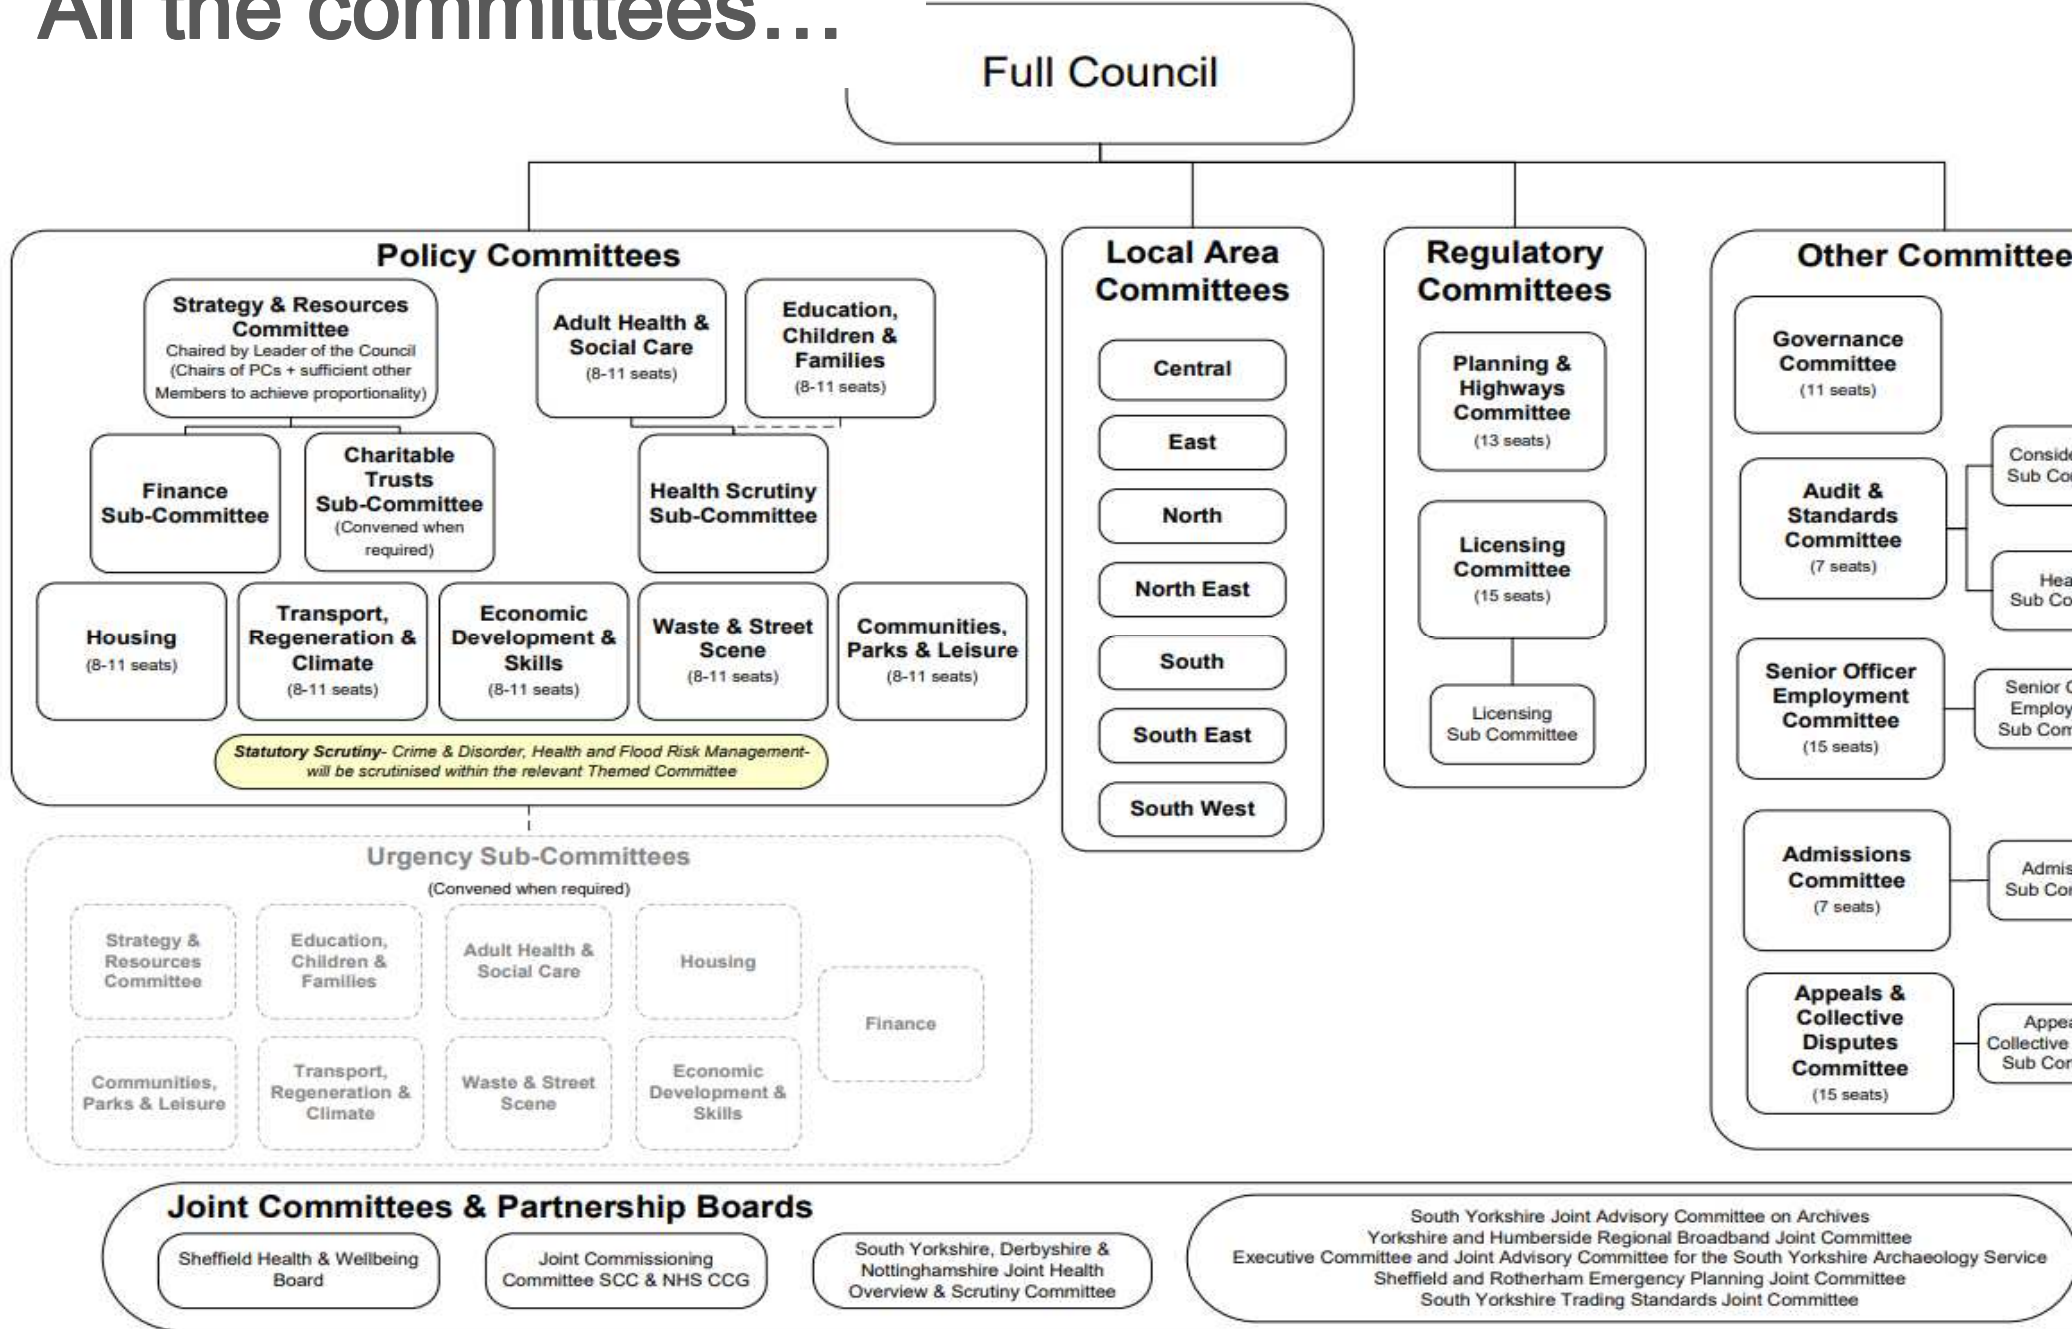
All the committees…

Full Council

Policy Committees

Strategy & Resources Committee
Chaired by Leader of the Council (Chairs of PCs + sufficient other Members to achieve proportionality)

Adult Health & Social Care
(8-11 seats)

Education, Children & Families
(8-11 seats)

Finance Sub-Committee

Charitable Trusts Sub-Committee
(Convened when required)

Health Scrutiny Sub-Committee

Housing
(8-11 seats)

Transport, Regeneration & Climate
(8-11 seats)

Economic Development & Skills
(8-11 seats)

Waste & Street Scene
(8-11 seats)

Communities, Parks & Leisure
(8-11 seats)

Statutory Scrutiny- Crime & Disorder, Health and Flood Risk Management- will be scrutinised within the relevant Themed Committee

Urgency Sub-Committees
(Convened when required)

Strategy & Resources Committee

Education, Children & Families

Adult Health & Social Care

Housing

Finance

Communities, Parks & Leisure

Transport, Regeneration & Climate

Waste & Street Scene

Economic Development & Skills

Local Area Committees

Central

East

North

North East

South

South East

South West

Regulatory Committees

Planning & Highways Committee
(13 seats)

Licensing Committee
(15 seats)

Licensing Sub Committee

Other Committee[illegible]

Governance Committee
(11 seats)

Audit & Standards Committee
(7 seats)

Conside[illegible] Sub Co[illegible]

Hea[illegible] Sub Co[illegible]

Senior Officer Employment Committee
(15 seats)

Senior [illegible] Employ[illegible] Sub Com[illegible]

Admissions Committee
(7 seats)

Admis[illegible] Sub Co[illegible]

Appeals & Collective Disputes Committee
(15 seats)

Appea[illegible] Collective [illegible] Sub Co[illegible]

Joint Committees & Partnership Boards

Sheffield Health & Wellbeing Board

Joint Commissioning Committee SCC & NHS CCG

South Yorkshire, Derbyshire & Nottinghamshire Joint Health Overview & Scrutiny Committee

South Yorkshire Joint Advisory Committee on Archives
Yorkshire and Humberside Regional Broadband Joint Committee
Executive Committee and Joint Advisory Committee for the South Yorkshire Archaeology Service
Sheffield and Rotherham Emergency Planning Joint Committee
South Yorkshire Trading Standards Joint Committee